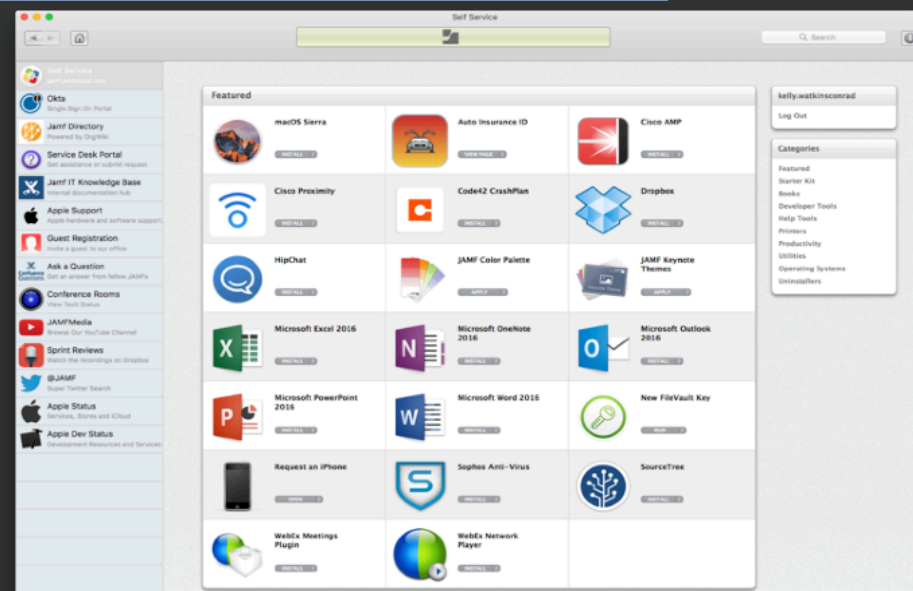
Self Service

Search

Self Service
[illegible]

Okta
Single Sign On Portal

Jamf Directory
Powered by OrgWiki

Service Desk Portal
Get assistance or submit request

Jamf IT Knowledge Base
Internal documentation hub

Apple Support
Apple hardware and software support

Guest Registration
Invite a guest to our office

Ask a Question
Get an answer from fellow JAMFs

Conference Rooms
View Tech Status

JAMFMedia
Browse Our YouTube Channel

Sprint Reviews
Watch the recordings on Dropbox

@JAMF
Super Twitter Search

Apple Status
Services, Stores and iCloud

Apple Dev Status
Development Resources and Services

Featured

macOS Sierra
INSTALL

Auto Insurance ID
VIEW PAGE

Cisco AMP
INSTALL

Cisco Proximity
INSTALL

Code42 CrashPlan
INSTALL

Dropbox
INSTALL

HipChat
INSTALL

JAMF Color Palette
APPLY

JAMF Keynote Themes
APPLY

Microsoft Excel 2016
INSTALL

Microsoft OneNote 2016
INSTALL

Microsoft Outlook 2016
INSTALL

Microsoft PowerPoint 2016
INSTALL

Microsoft Word 2016
INSTALL

New FileVault Key
RUN

Request an iPhone
OPEN

Sophos Anti-Virus
INSTALL

SourceTree
INSTALL

WebEx Meetings Plugin
INSTALL

WebEx Network Player
INSTALL

kelly.watkinsconrad

Log Out

Categories

Featured
Starter Kit
Books
Developer Tools
Help Tools
Printers
Productivity
Utilities
Operating Systems
Uninstallers